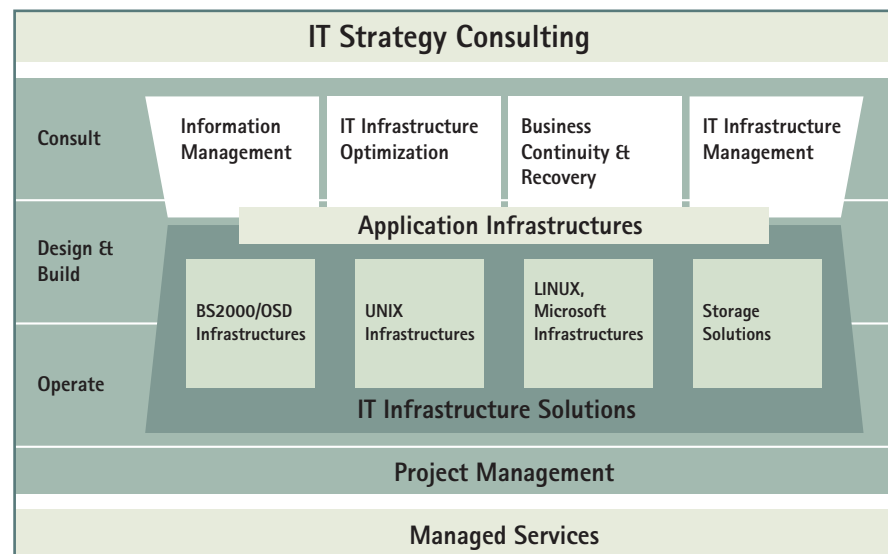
IT Strategy Consulting

Consult

Information Management

IT Infrastructure Optimization

Business Continuity & Recovery

IT Infrastructure Management

Design & Build

Application Infrastructures

Operate

BS2000/OSD Infrastructures

UNIX Infrastructures

LINUX, Microsoft Infrastructures

Storage Solutions

IT Infrastructure Solutions

Project Management

Managed Services